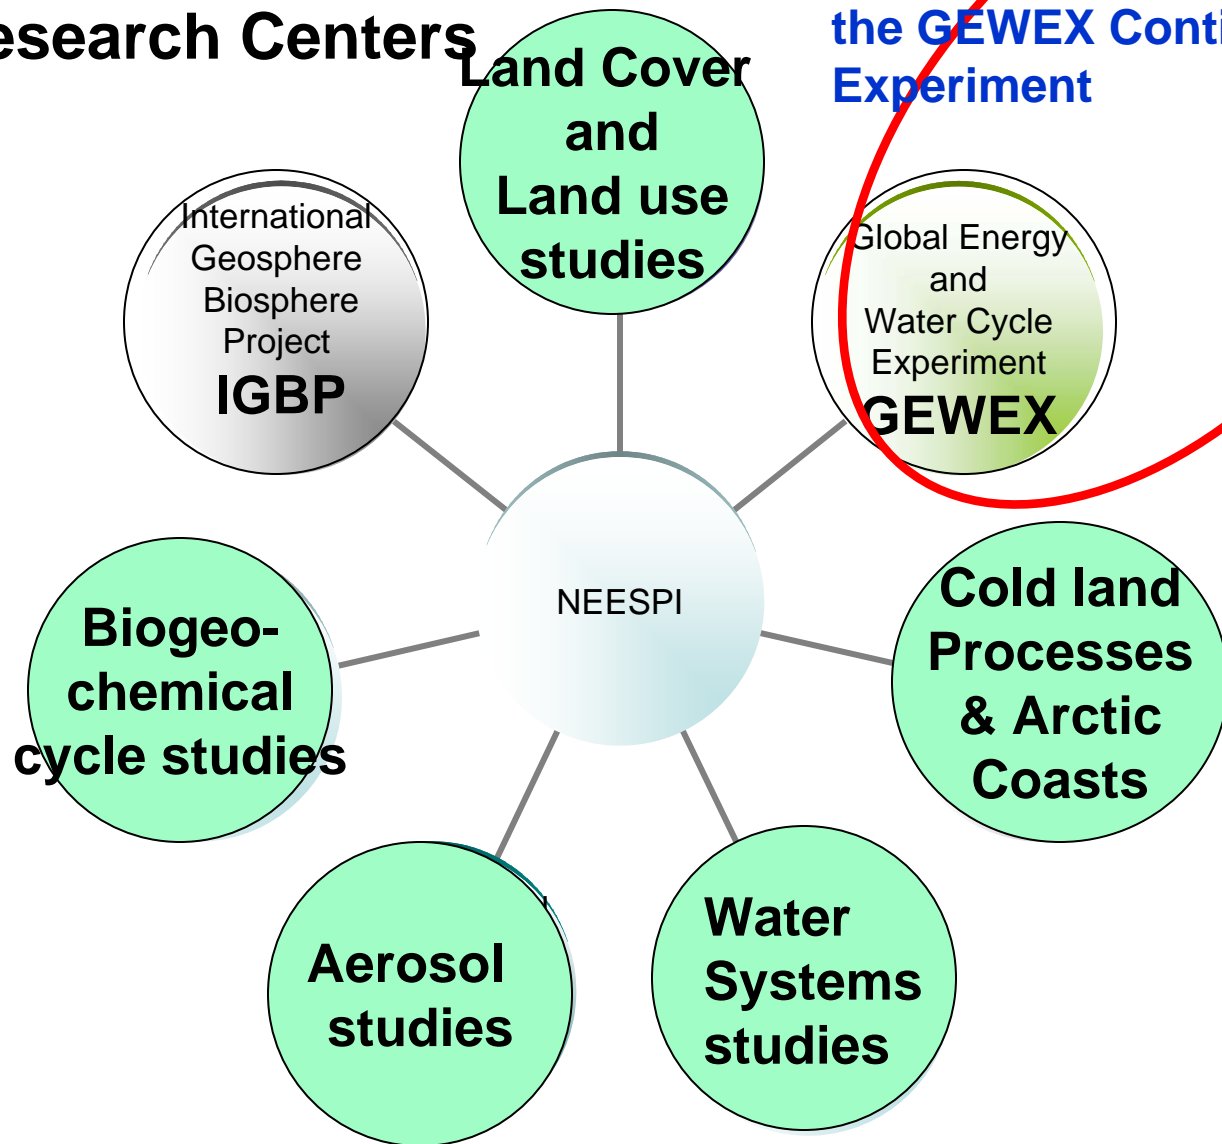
esearch Centers

the GEWEX Conti
Experiment

Land Cover and Land use studies

International Geosphere Biosphere Project
IGBP

Global Energy and Water Cycle Experiment
GEWEX

NEESPI

Biogeochemical cycle studies

Cold land Processes & Arctic Coasts

Aerosol studies

Water Systems studies